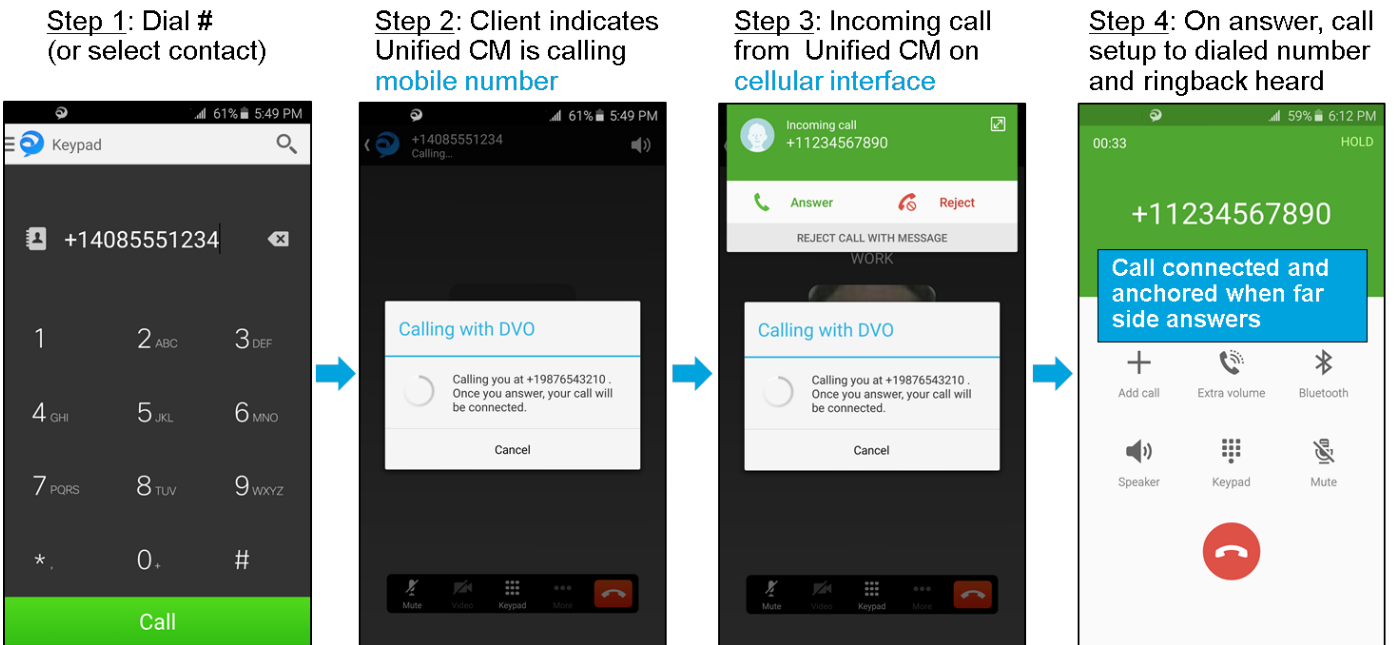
Step 1: Dial # (or select contact)

61% 5:49 PM
Keypad
+14085551234
1
2 ABC
3 DEF
4 GHI
5 JKL
6 MNO
7 PQRS
8 TUV
9 WXYZ
*
0 +
#
Call

Step 2: Client indicates Unified CM is calling mobile number

61% 5:49 PM
+14085551234
Calling...
Calling with DVO
Calling you at +19876543210 . Once you answer, your call will be connected.
Cancel
Mute
Video
Keypad
More

Step 3: Incoming call from Unified CM on cellular interface

Incoming call
+11234567890
Answer
Reject
REJECT CALL WITH MESSAGE
WORK
Calling with DVO
Calling you at +19876543210 . Once you answer, your call will be connected.
Cancel
Mute
Video
Keypad
More

Step 4: On answer, call setup to dialed number and ringback heard

59% 6:12 PM
00:33
HOLD
+11234567890
Call connected and anchored when far side answers
Add call
Extra volume
Bluetooth
Speaker
Keypad
Mute